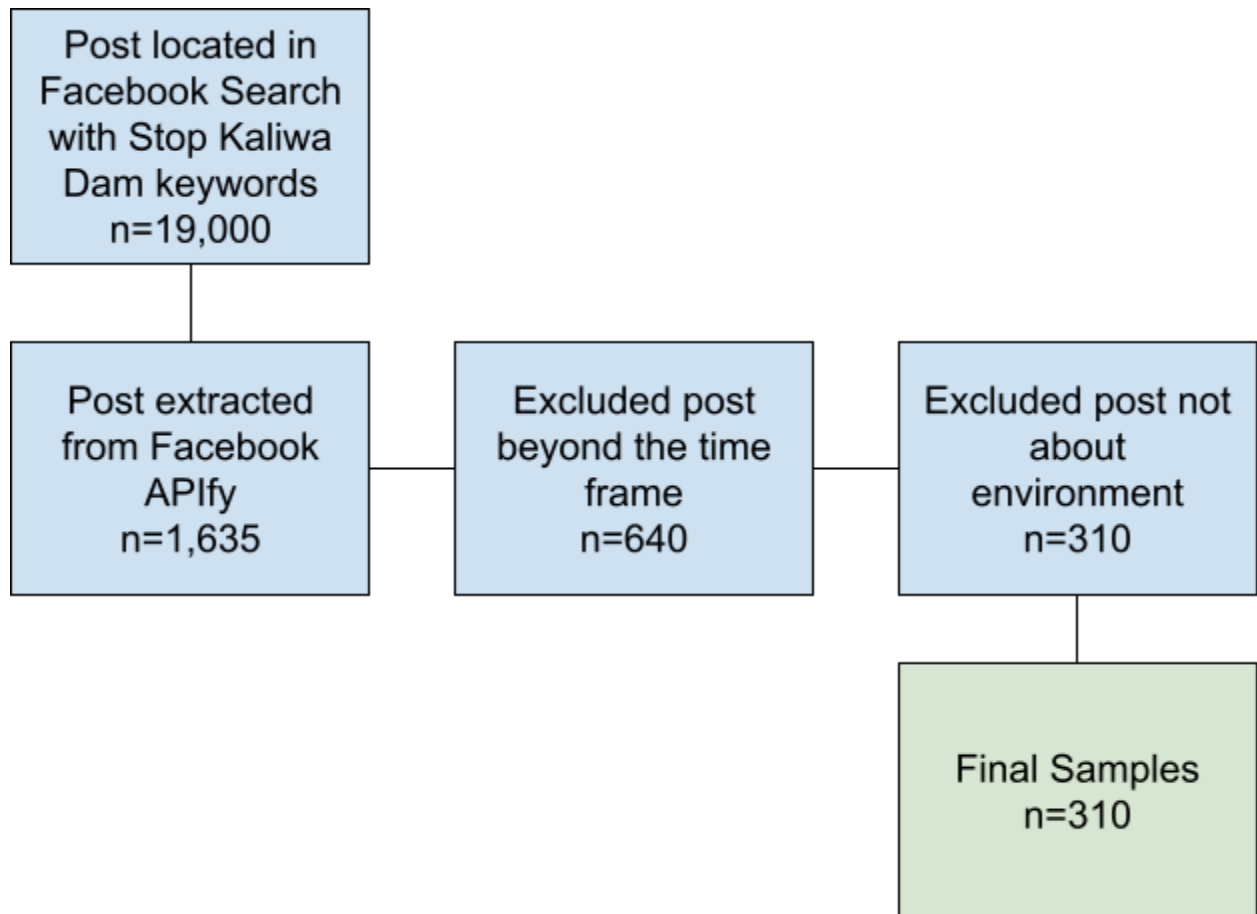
Post located in Facebook Search with Stop Kaliwa Dam keywords
n=19,000

Post extracted from Facebook APIfy
n=1,635

Excluded post beyond the time frame
n=640

Excluded post not about environment
n=310

Final Samples
n=310